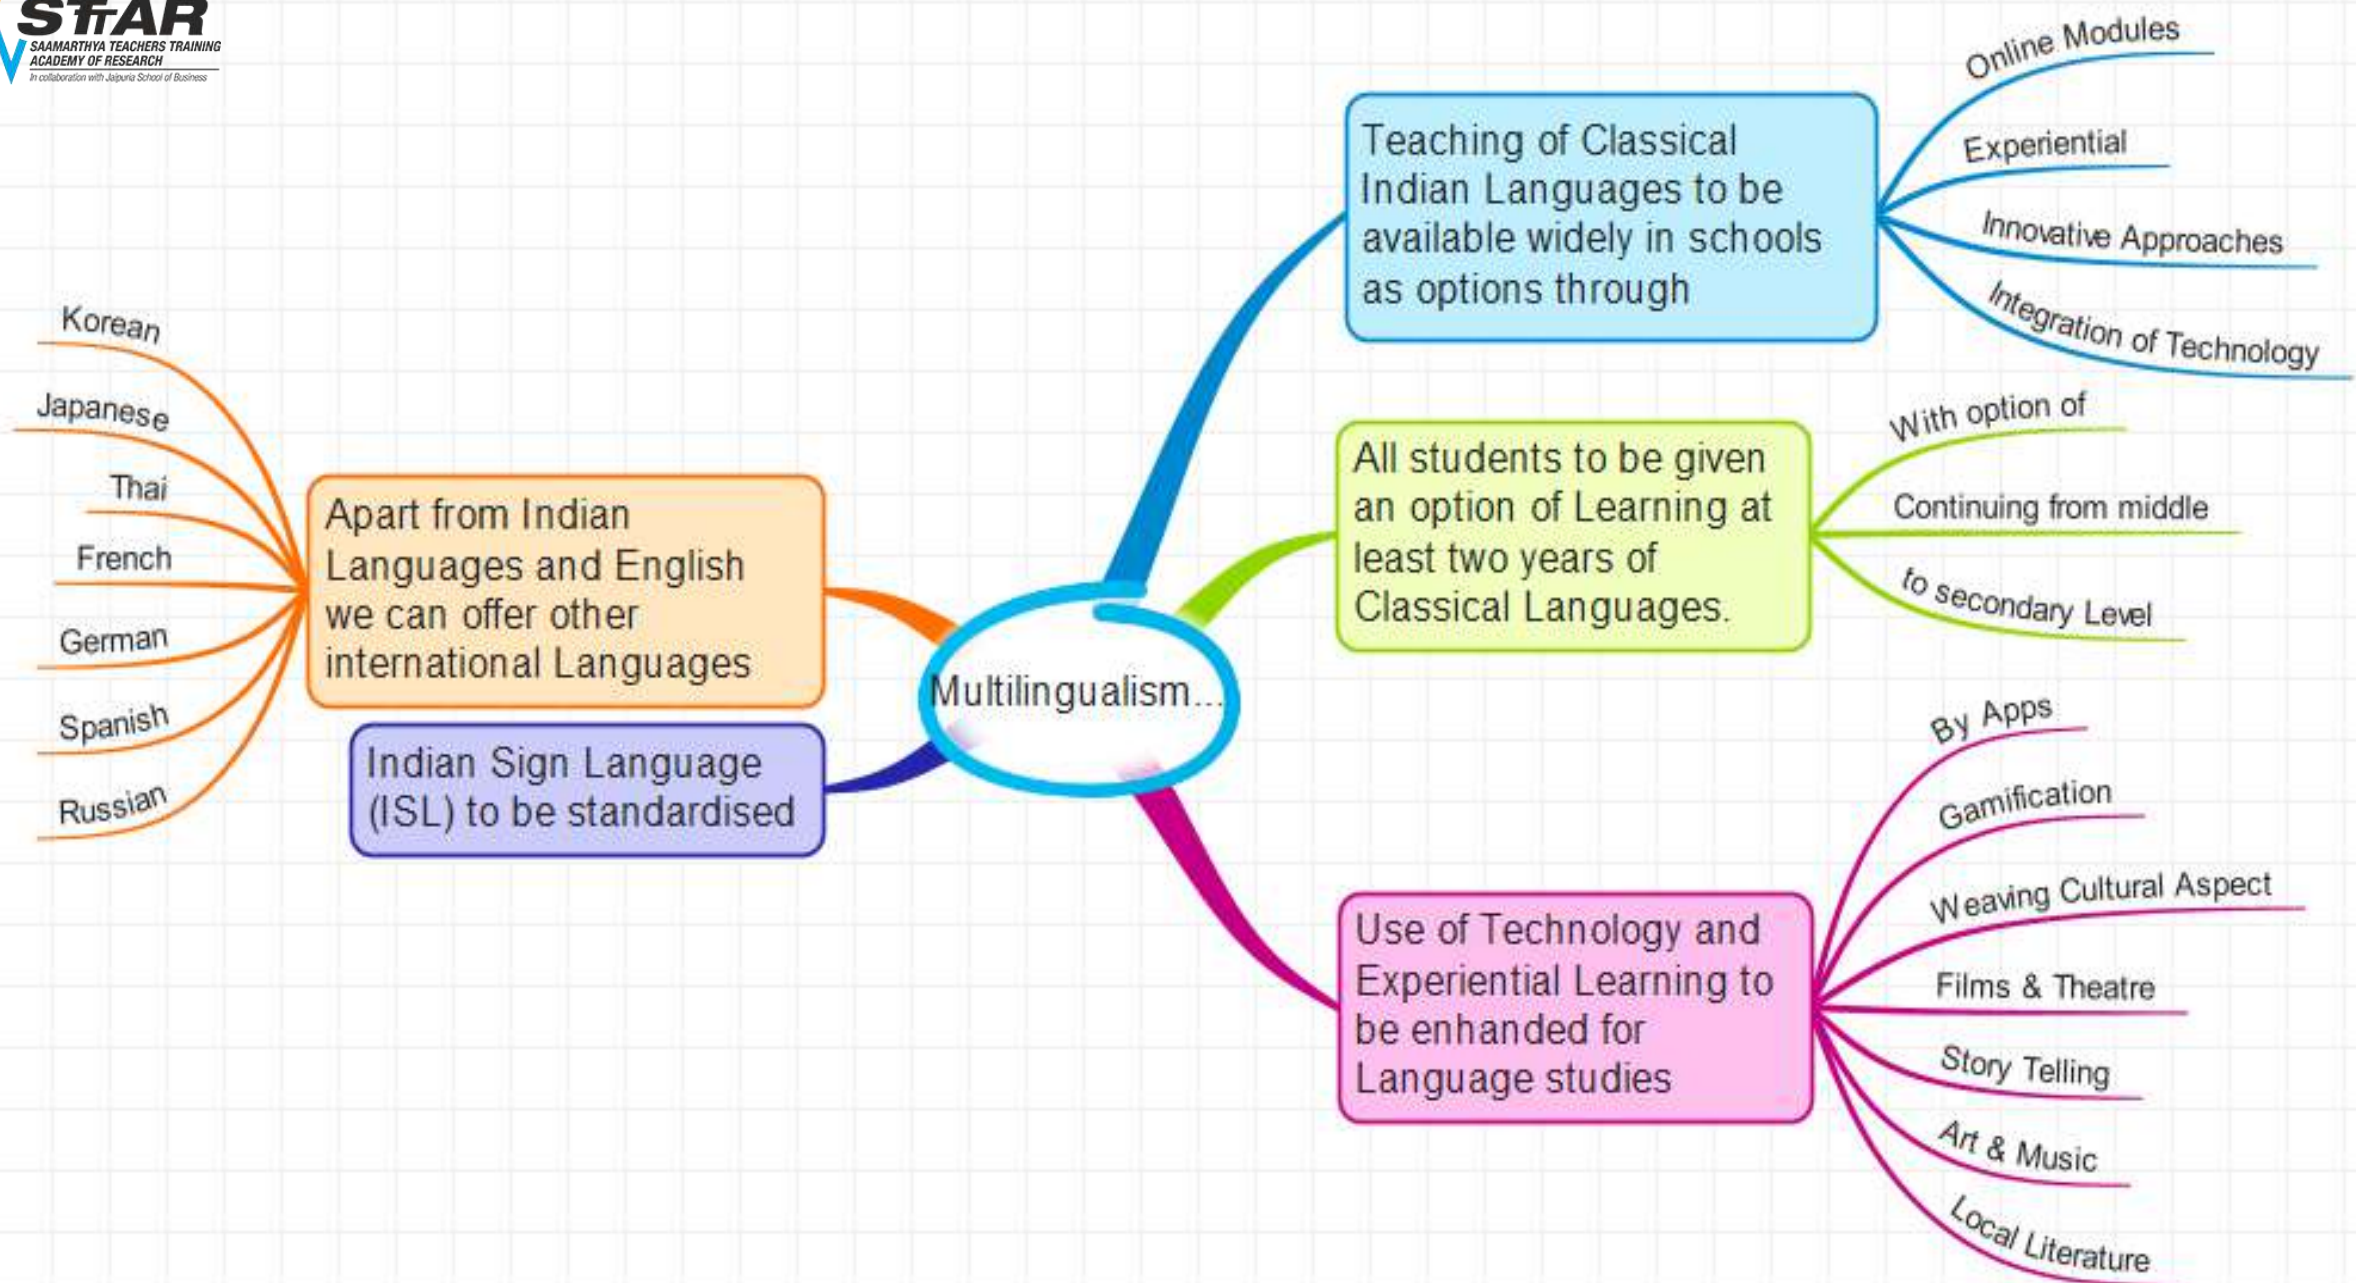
STTAR
SAAMARTHYA TEACHERS TRAINING ACADEMY OF RESEARCH
In collaboration with Jaipuria School of Business

Multilingualism...

Teaching of Classical Indian Languages to be available widely in schools as options through

Online Modules
Experiential
Innovative Approaches
Integration of Technology

All students to be given an option of Learning at least two years of Classical Languages.

With option of
Continuing from middle
to secondary Level

Use of Technology and Experiential Learning to be enhanded for Language studies

By Apps
Gamification
Weaving Cultural Aspect
Films & Theatre
Story Telling
Art & Music
Local Literature

Apart from Indian Languages and English we can offer other international Languages

Korean
Japanese
Thai
French
German
Spanish
Russian

Indian Sign Language (ISL) to be standardised